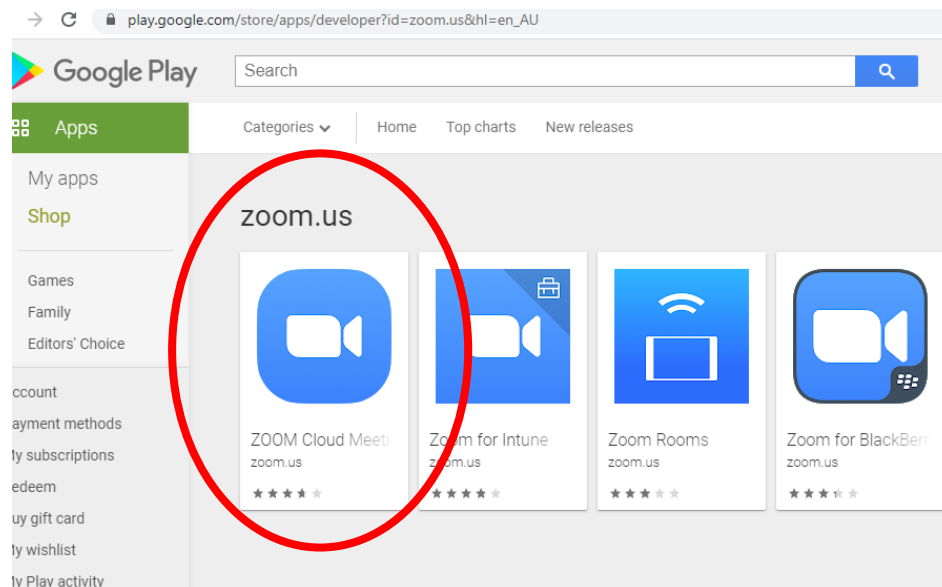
play.google.com/store/apps/developer?id=zoom.us&hl=en_AU

Google Play

Search

Apps

Categories

Home

Top charts

New releases

My apps

Shop

Games

Family

Editors' Choice

ccount

ayment methods

ly subscriptions

edeem

uy gift card

ly wishlist

ly Play activity

zoom.us

ZOOM Cloud Meeti

zoom.us

Zoom for Intune

zoom.us

Zoom Rooms

zoom.us

Zoom for BlackBerr

zoom.us